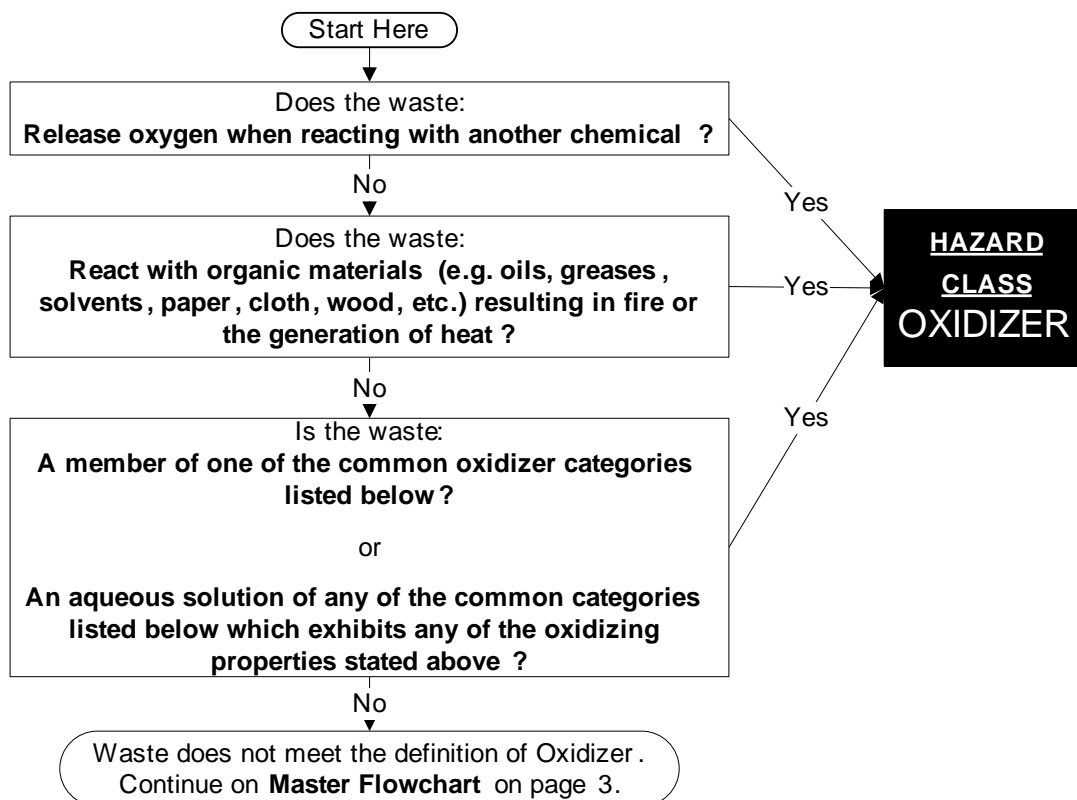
Start Here

Does the waste:
**Release oxygen when reacting with another chemical ?**

No

Does the waste:
**React with organic materials (e.g. oils, greases, solvents, paper, cloth, wood, etc.) resulting in fire or the generation of heat ?**

No

Is the waste:
**A member of one of the common oxidizer categories listed below ?**

or

**An aqueous solution of any of the common categories listed below which exhibits any of the oxidizing properties stated above ?**

No

Waste does not meet the definition of Oxidizer. Continue on **Master Flowchart** on page 3.

Yes

Yes

Yes

HAZARD
CLASS
OXIDIZER